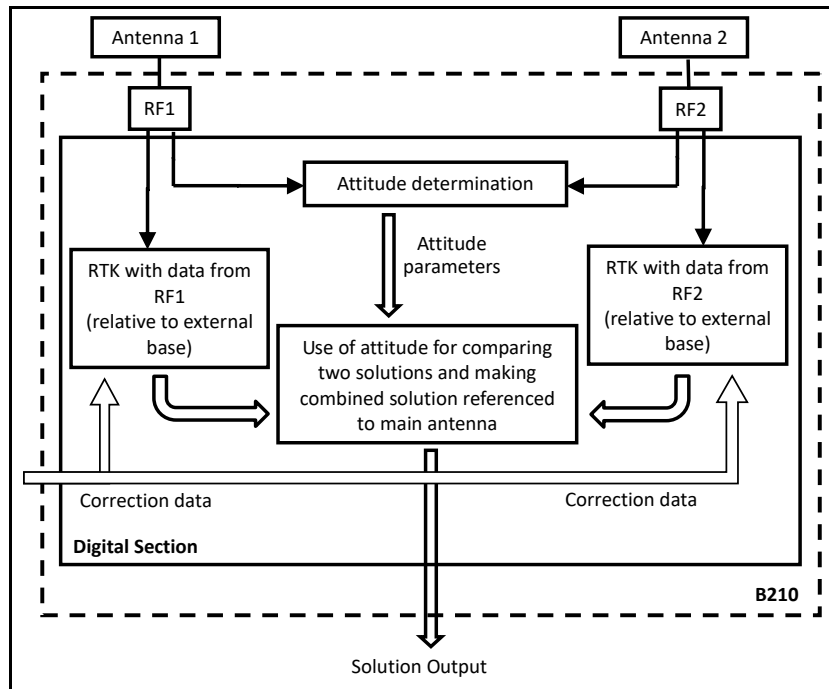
Antenna 1

Antenna 2

RF1

RF2

Attitude determination

Attitude parameters

RTK with data from RF1 (relative to external base)

RTK with data from RF2 (relative to external base)

Use of attitude for comparing two solutions and making combined solution referenced to main antenna

Correction data

Correction data

Digital Section

B210

Solution Output